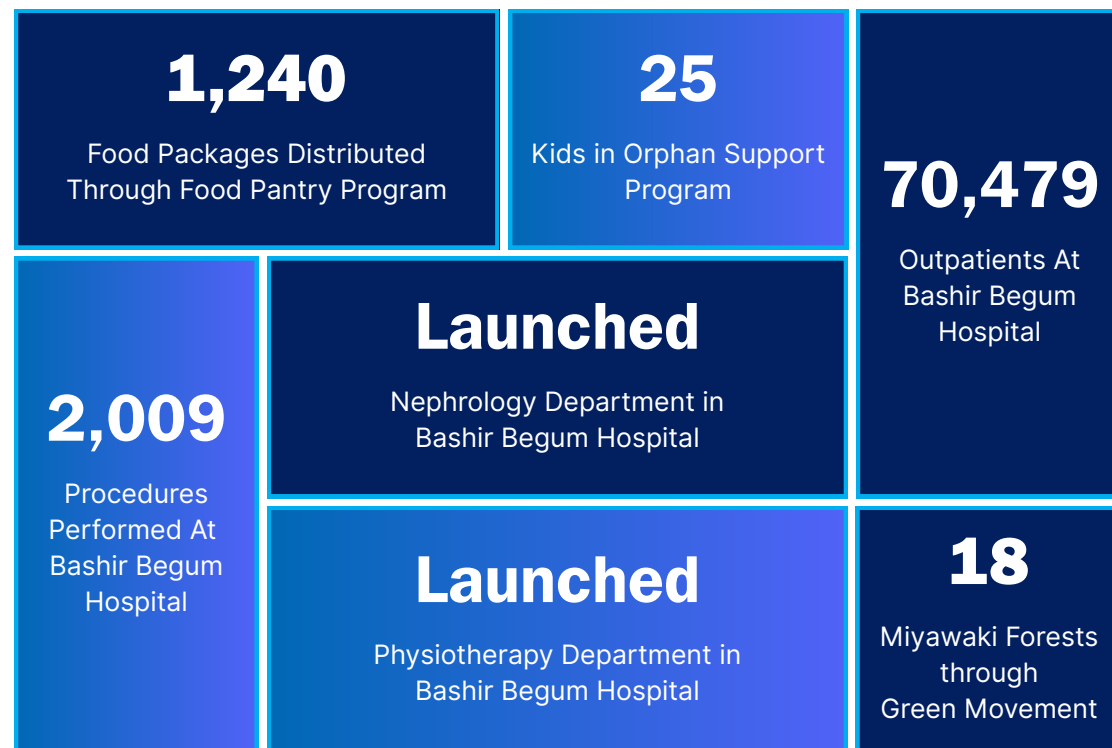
1,240

Food Packages Distributed Through Food Pantry Program

25

Kids in Orphan Support Program

70,479

Outpatients At Bashir Begum Hospital

2,009

Procedures Performed At Bashir Begum Hospital

Launched

Nephrology Department in Bashir Begum Hospital

Launched

Physiotherapy Department in Bashir Begum Hospital

18

Miyawaki Forests through Green Movement